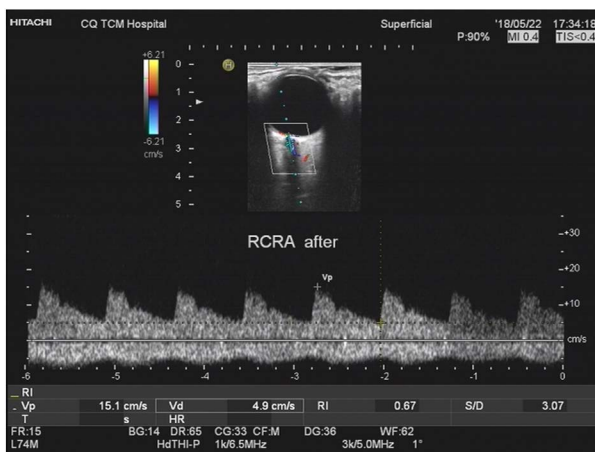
HITACHI CQ TCM Hospital Superficial '18/05/22 17:34:18
P:90% MI 0.4 TIS<0.4

+6.21
-6.21
cm/s

0
1
2
3
4
5

H

RCRA after

Vp

-+30
-+20
-+10
cm/s

-6 -5 -4 -3 -2 -1 0

RI
Vp 15.1 cm/s Vd 4.9 cm/s RI 0.67 S/D 3.07
T s HR
FR:15 BG:14 DR:65 CG:33 CF:M DG:36 WF:62
L74M HdTHI-P 1k/6.5MHz 3k/5.0MHz 1°